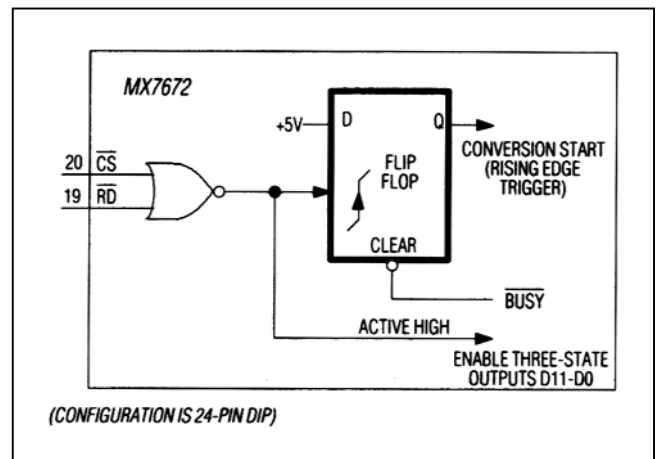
MX7672

+5V

D

Q

CONVERSION START (RISING EDGE TRIGGER)

20 $\overline{CS}$

19 $\overline{RD}$

FLIP FLOP

CLEAR

$\overline{BUSY}$

ACTIVE HIGH

ENABLE THREE-STATE OUTPUTS D11-D0

(CONFIGURATION IS 24-PIN DIP)